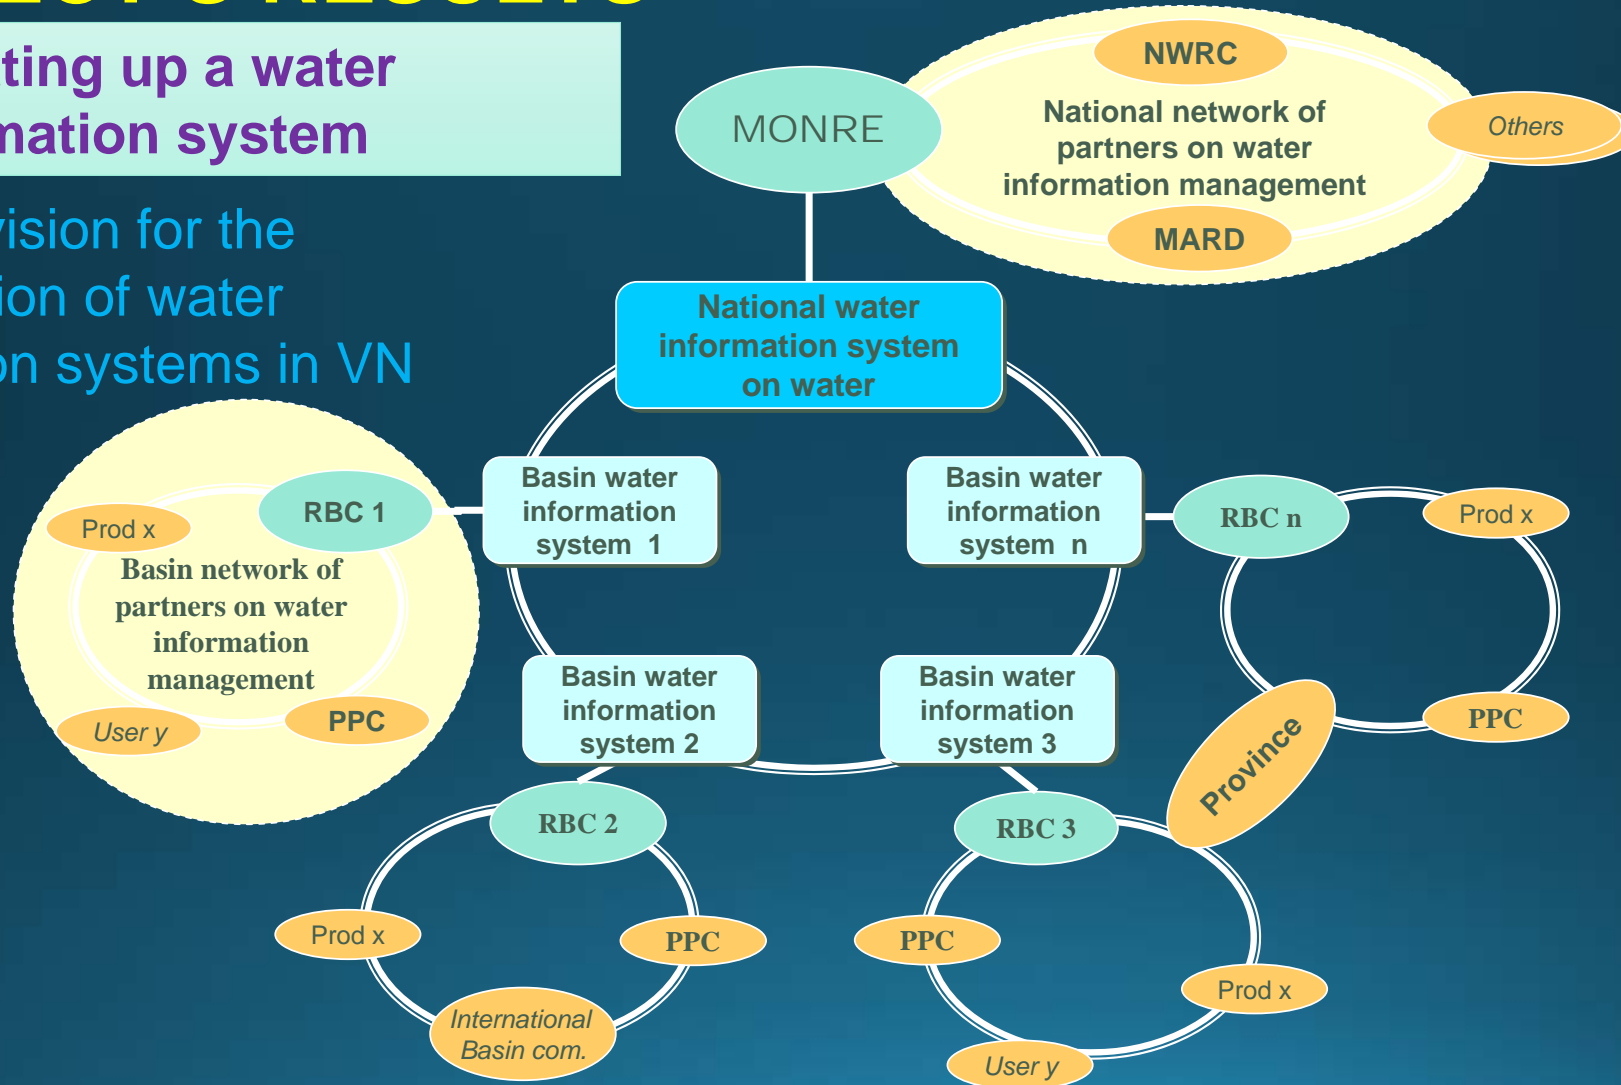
ting up a water
mation system

vision for the
ion of water
on systems in VN

MONRE

NWRC

National network of partners on water information management

Others

MARD

National water information system on water

Basin water information system 1

Basin water information system n

RBC 1

Prod x

Basin network of partners on water information management

User y

PPC

RBC n

Prod x

PPC

Basin water information system 2

Basin water information system 3

Province

RBC 2

Prod x

PPC

International Basin com.

RBC 3

PPC

Prod x

User y